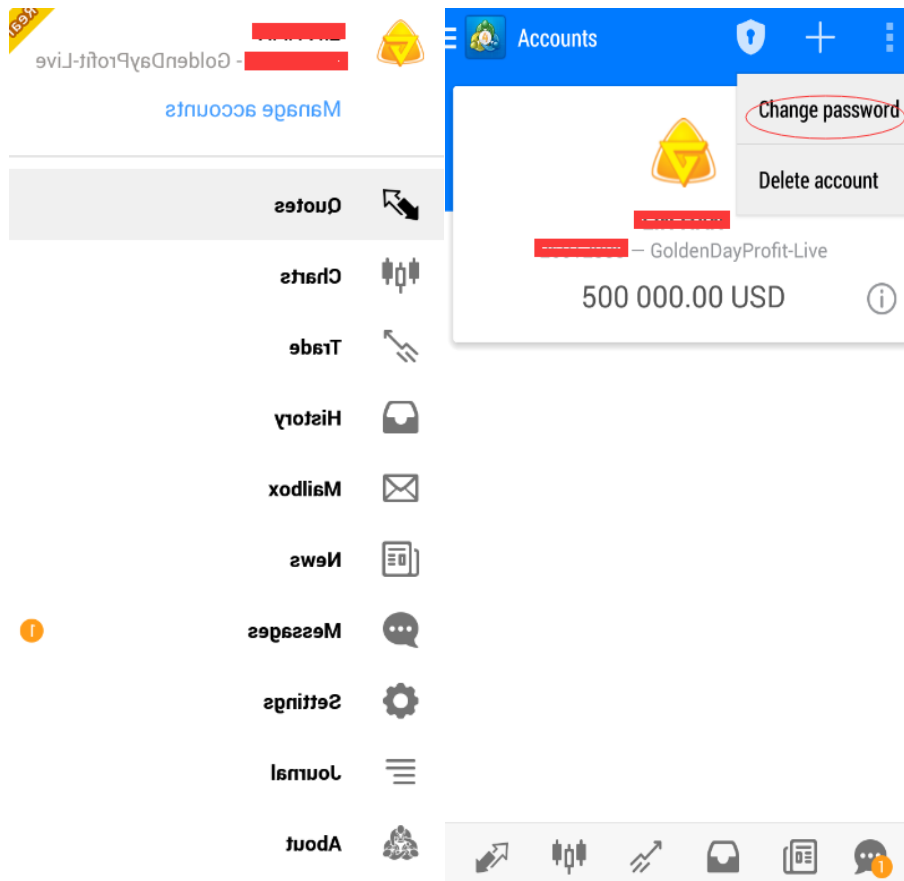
Real

- GoldenDayProfit-Live

Manage accounts

Quotes

Charts

Trade

History

Mailbox

News

Messages
1

Settings

Journal

About

Accounts

Change password

Delete account

— GoldenDayProfit-Live

500 000.00 USD

1